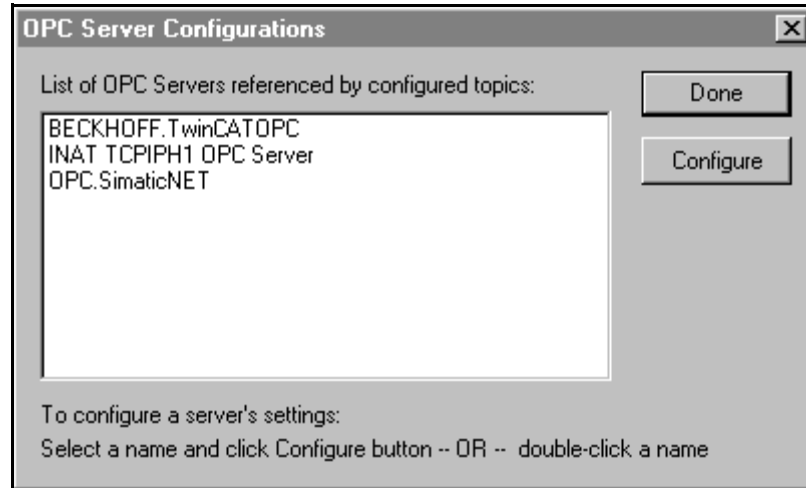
OPC Server Configurations

×

List of OPC Servers referenced by configured topics:

BECKHOFF.TwinCATOPC
INAT TCPIPH1 OPC Server
OPC.SimaticNET

Done

Configure

To configure a server's settings:

Select a name and click Configure button -- OR -- double-click a name